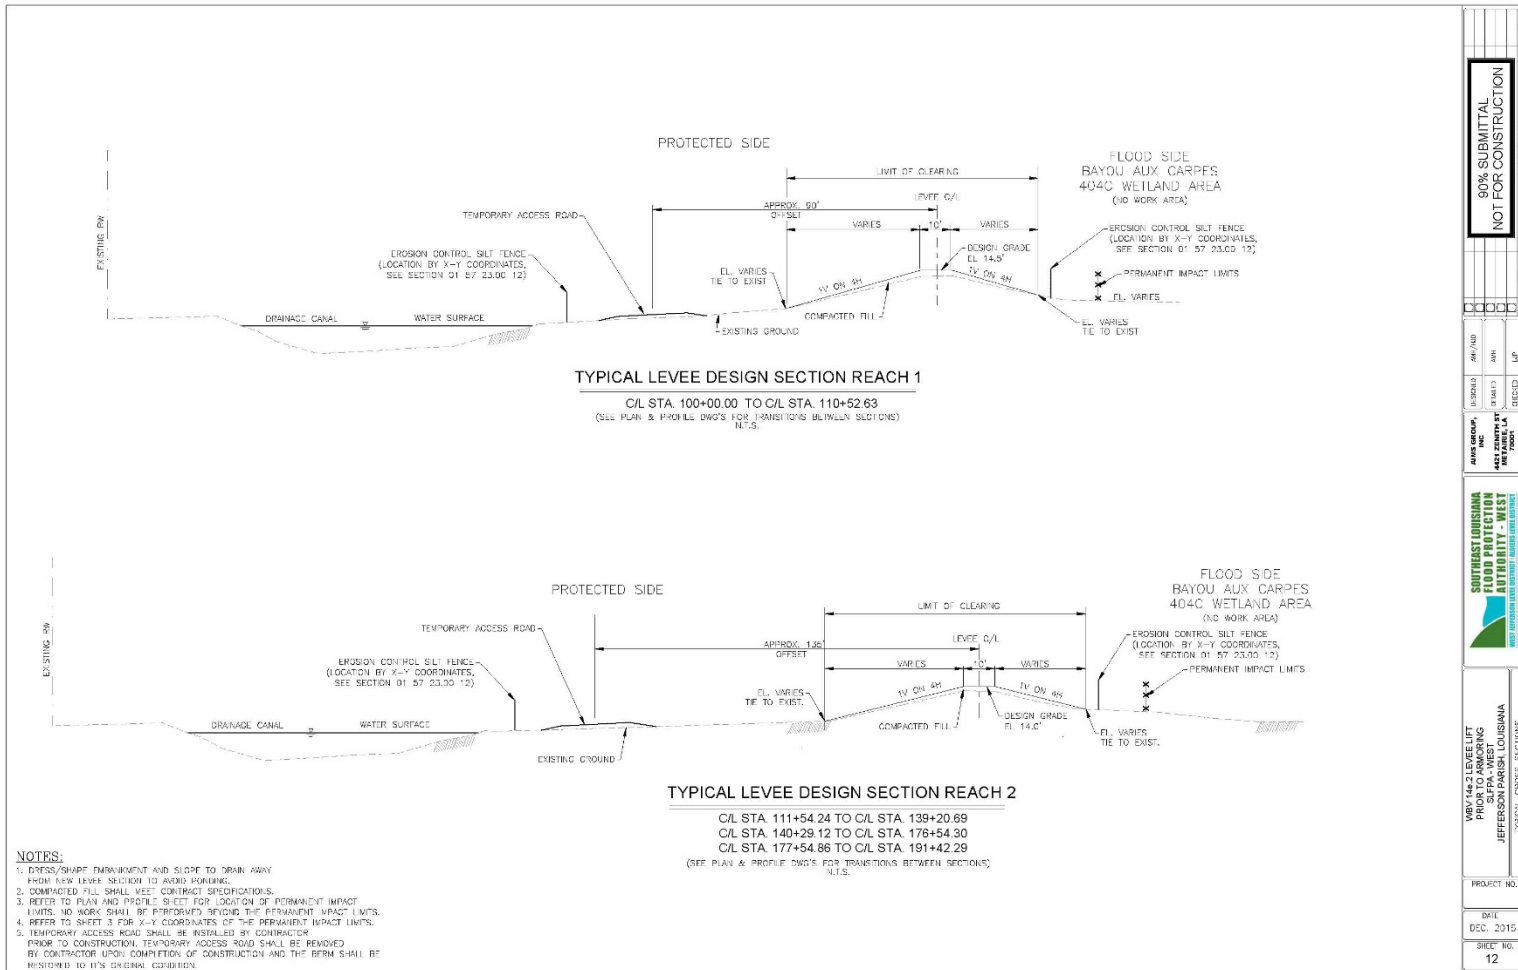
PROTECTED SIDE

LIMIT OF CLEARING

FLOOD SIDE
BAYOU AUX CARPES
404C WETLAND AREA
(NO WORK AREA)

LEVEE C/L

APPROX. 90' OFFSET

TEMPORARY ACCESS ROAD

VARIES

10'

VARIES

EXISTING RW

EROSION CONTROL SILT FENCE (LOCATION BY X-Y COORDINATES, SEE SECTION 01 57 23.00 12)

DESIGN GRADE EL 14.5'

EROSION CONTROL SILT FENCE (LOCATION BY X-Y COORDINATES, SEE SECTION 01 57 23.00 12)

EL. VARIES TIE TO EXIST

1V ON 4H

1V ON 4H

PERMANENT IMPACT LIMITS

EL. VARIES

DRAINAGE CANAL

WATER SURFACE

COMPACTED FILL

EXISTING GROUND

EL. VARIES TIE TO EXIST

TYPICAL LEVEE DESIGN SECTION REACH 1

C/L STA. 100+00.00 TO C/L STA. 110+52.63
(SEE PLAN & PROFILE DWG'S FOR TRANSITIONS BETWEEN SECTIONS)
N.T.S.

PROTECTED SIDE

FLOOD SIDE
BAYOU AUX CARPES
404C WETLAND AREA
(NO WORK AREA)

LIMIT OF CLEARING

TEMPORARY ACCESS ROAD

LEVEE C/L

APPROX. 135' OFFSET

EROSION CONTROL SILT FENCE (LOCATION BY X-Y COORDINATES, SEE SECTION 01 57 23.00 12)

EXISTING RW

EROSION CONTROL SILT FENCE (LOCATION BY X-Y COORDINATES, SEE SECTION 01 57 23.00 12)

VARIES

10'

VARIES

PERMANENT IMPACT LIMITS

EL. VARIES TIE TO EXIST.

1V ON 4H

1V ON 4H

DRAINAGE CANAL

WATER SURFACE

COMPACTED FILL

DESIGN GRADE EL 14.0'

EL. VARIES TIE TO EXIST.

EXISTING GROUND

TYPICAL LEVEE DESIGN SECTION REACH 2

C/L STA. 111+54.24 TO C/L STA. 139+20.69
C/L STA. 140+29.12 TO C/L STA. 176+54.30
C/L STA. 177+54.86 TO C/L STA. 191+42.29
(SEE PLAN & PROFILE DWG'S FOR TRANSITIONS BETWEEN SECTIONS)
N.T.S.

NOTES:
1. DRESS/SHAPE EMBANKMENT AND SLOPE TO DRAIN AWAY FROM NEW LEVEE SECTION TO AVOID PONDING.
2. COMPACTED FILL SHALL MEET CONTRACT SPECIFICATIONS.
3. REFER TO PLAN AND PROFILE SHEET FOR LOCATION OF PERMANENT IMPACT LIMITS. NO WORK SHALL BE PERFORMED BEYOND THE PERMANENT IMPACT LIMITS.
4. REFER TO SHEET 3 FOR X-Y COORDINATES OF THE PERMANENT IMPACT LIMITS.
5. TEMPORARY ACCESS ROAD SHALL BE INSTALLED BY CONTRACTOR PRIOR TO CONSTRUCTION. TEMPORARY ACCESS ROAD SHALL BE REMOVED BY CONTRACTOR UPON COMPLETION OF CONSTRUCTION AND THE BERM SHALL BE RESTORED TO IT'S ORIGINAL CONDITION.

90% SUBMITTAL
NOT FOR CONSTRUCTION

DESIGNED AMH/AAD
DRAFTED AMH
CHECKED LJP

AIMS GROUP, INC.
4421 ZENITH ST
METAIRIE, LA 70001

SOUTHEAST LOUISIANA FLOOD PROTECTION AUTHORITY - WEST
WEST JEFFERSON LEVEE DISTRICT | ALGIERS LEVEE DISTRICT

WBV 14e.2 LEVEE LIFT PRIOR TO ARMORING
SLFPA - WEST
JEFFERSON PARISH, LOUISIANA
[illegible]

PROJECT NO.

DATE
DEC. 2015

SHEET NO.
12